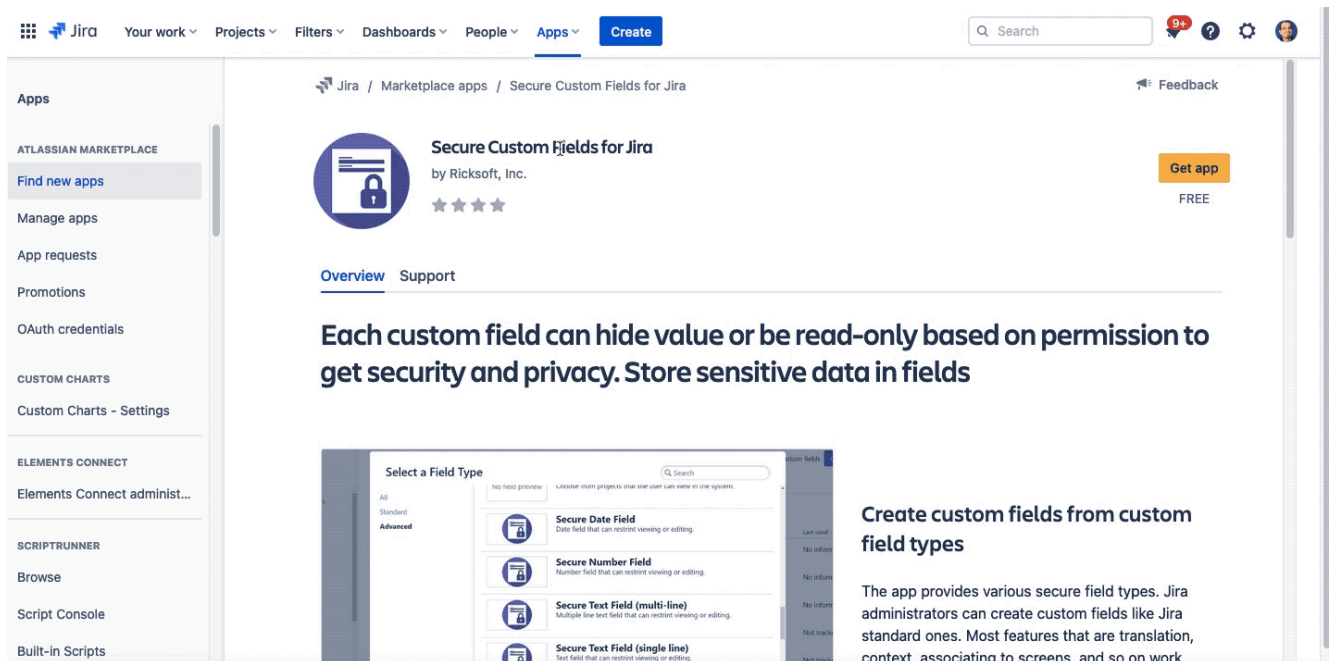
Jira Your work Projects Filters Dashboards People Apps Create Search 9+

Apps

ATLASSIAN MARKETPLACE
Find new apps
Manage apps
App requests
Promotions
OAuth credentials

CUSTOM CHARTS
Custom Charts - Settings

ELEMENTS CONNECT
Elements Connect administ...

SCRIPTRUNNER
Browse
Script Console
Built-in Scripts

Jira / Marketplace apps / Secure Custom Fields for Jira

Feedback

Secure Custom Fields for Jira
by Ricksoft, Inc.

Get app
FREE

Overview Support

Each custom field can hide value or be read-only based on permission to get security and privacy. Store sensitive data in fields

Select a Field Type
Search
All
Standard
Advanced
No field preview Choose from projects that the user can view in the system.
Secure Date Field
Date field that can restrict viewing or editing.
Secure Number Field
Number field that can restrict viewing or editing.
Secure Text Field (multi-line)
Multiple line text field that can restrict viewing or editing.
Secure Text Field (single line)
Text field that can restrict viewing or editing.

Create custom fields from custom field types

The app provides various secure field types. Jira administrators can create custom fields like Jira standard ones. Most features that are translation, context, associating to screens, and so on work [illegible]